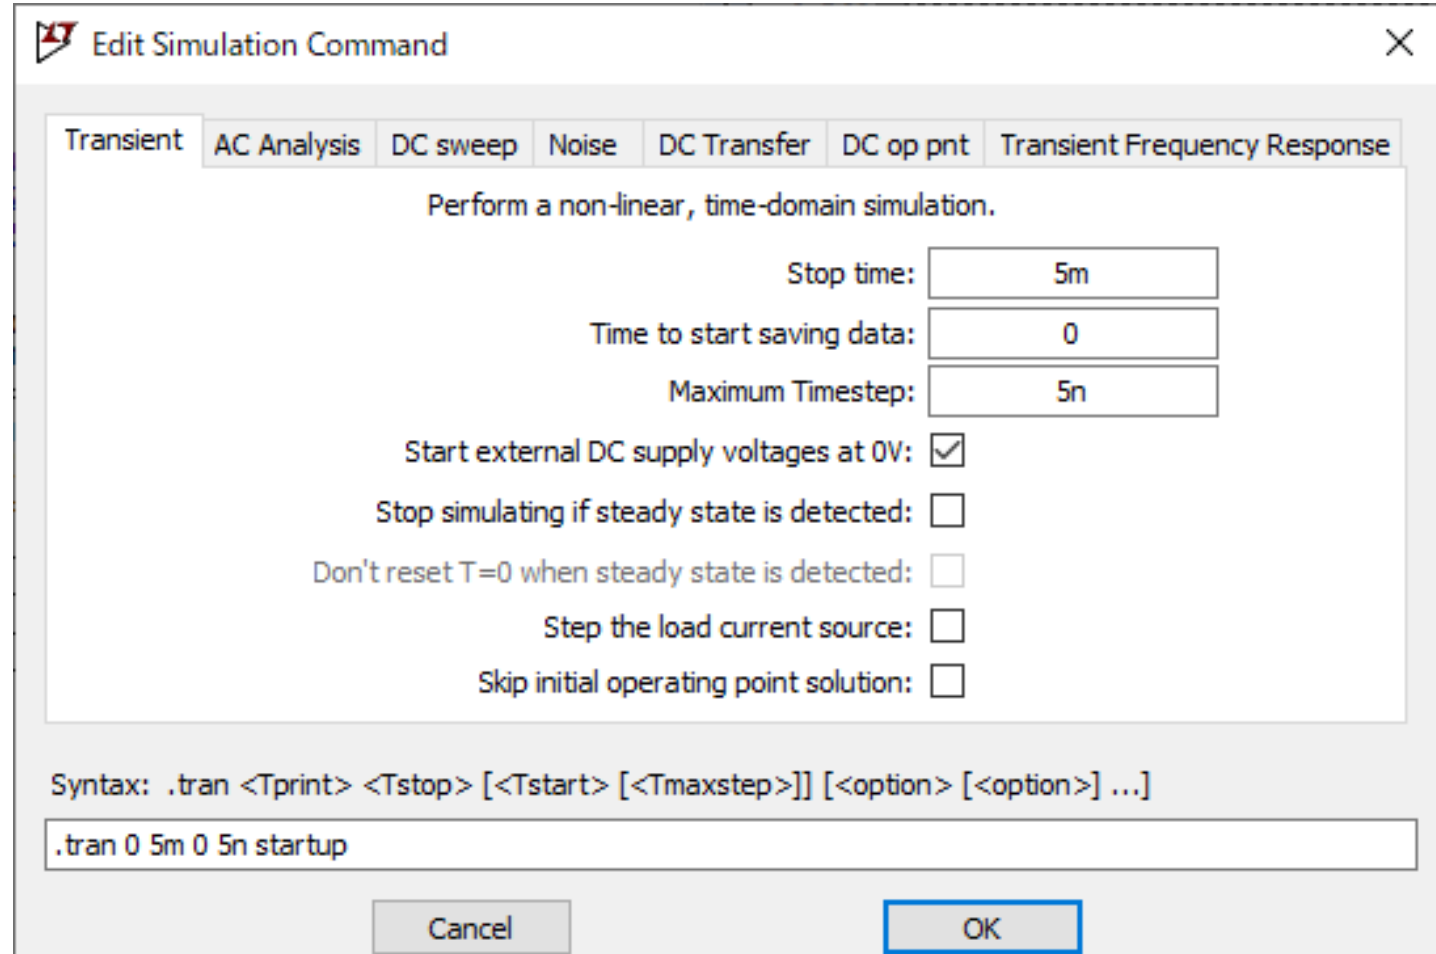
Edit Simulation Command

Transient | AC Analysis | DC sweep | Noise | DC Transfer | DC op pnt | Transient Frequency Response

Perform a non-linear, time-domain simulation.

Stop time: 5m

Time to start saving data: 0

Maximum Timestep: 5n

Start external DC supply voltages at 0V:

Stop simulating if steady state is detected:

Don't reset T=0 when steady state is detected:

Step the load current source:

Skip initial operating point solution:

Syntax: .tran <Tprint> <Tstop> [<Tstart> [<Tmaxstep>]] [<option> [<option>] ...]

.tran 0 5m 0 5n startup

Cancel

OK